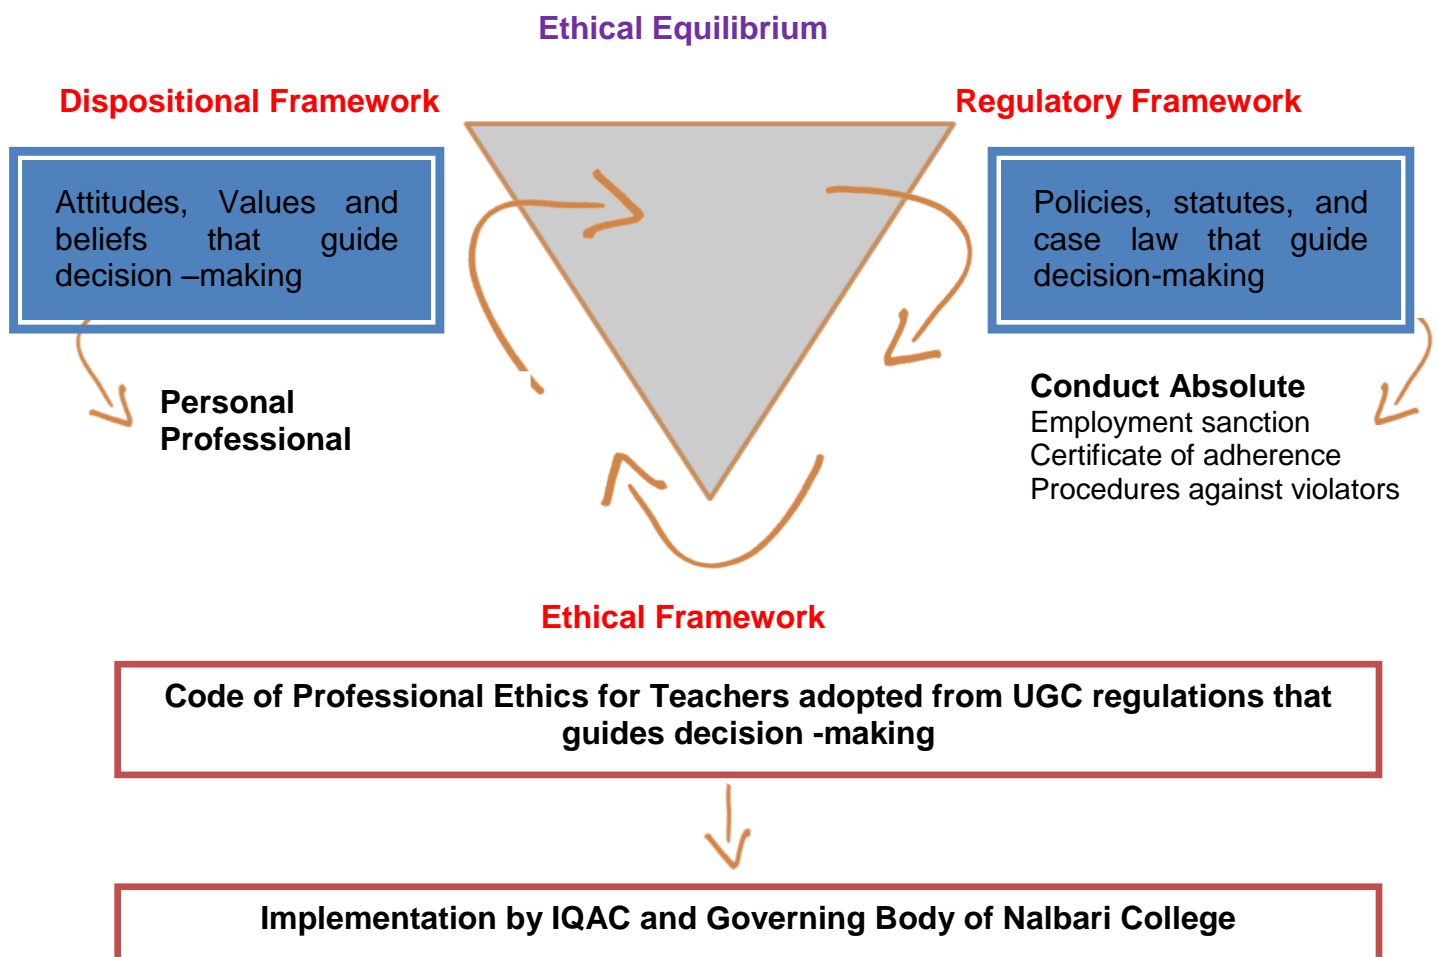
Ethical Equilibrium

Dispositional Framework

Regulatory Framework

Attitudes, Values and beliefs that guide decision –making

Policies, statutes, and case law that guide decision-making

Personal
Professional

Conduct Absolute
Employment sanction
Certificate of adherence
Procedures against violators

Ethical Framework

Code of Professional Ethics for Teachers adopted from UGC regulations that guides decision -making

Implementation by IQAC and Governing Body of Nalbari College